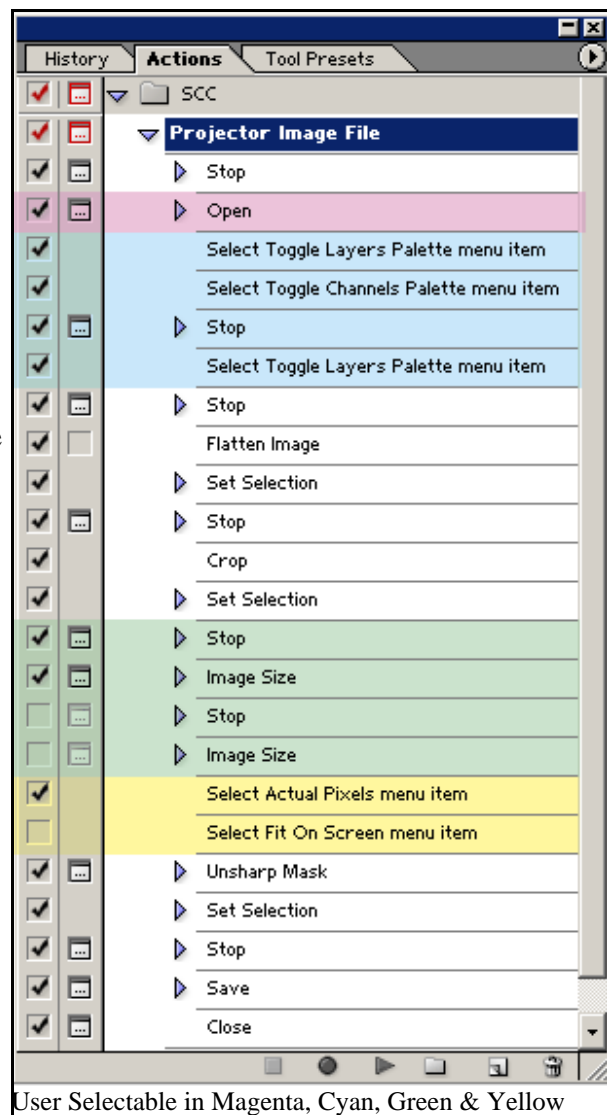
History Actions Tool Presets

SCC

Projector Image File

Stop

Open

Select Toggle Layers Palette menu item

Select Toggle Channels Palette menu item

Stop

Select Toggle Layers Palette menu item

Stop

Flatten Image

Set Selection

Stop

Crop

Set Selection

Stop

Image Size

Stop

Image Size

Select Actual Pixels menu item

Select Fit On Screen menu item

Unsharp Mask

Set Selection

Stop

Save

Close

User Selectable in Magenta, Cyan, Green & Yellow